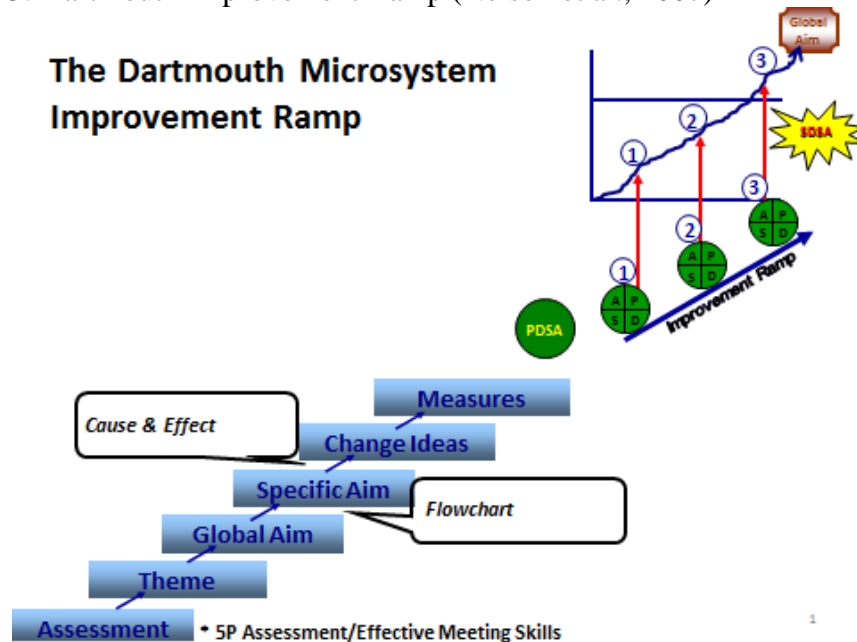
The Dartmouth Microsystem Improvement Ramp

Global Aim

3

2

1

SDSA

3

2

1

A P S D

A P S D

A P S D

Improvement Ramp

PDSA

Measures

Cause & Effect

Change Ideas

Specific Aim

Flowchart

Global Aim

Theme

Assessment

• 5P Assessment/Effective Meeting Skills

1